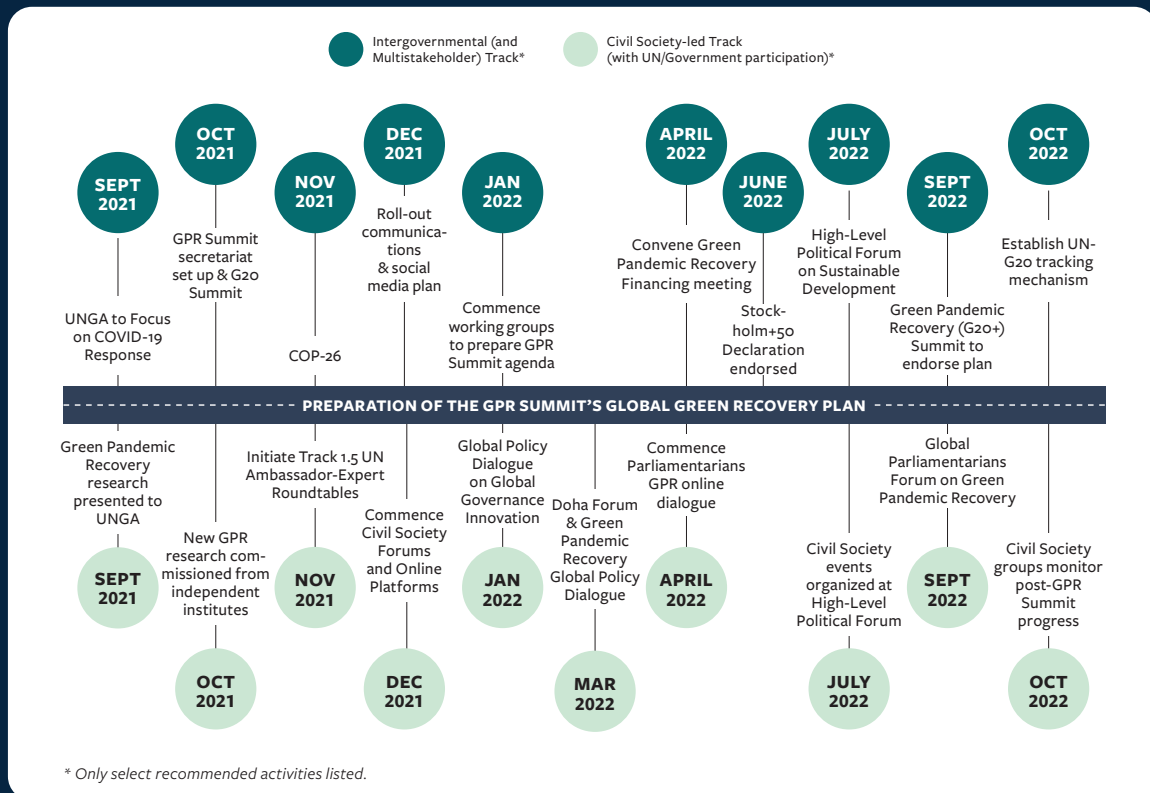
Intergovernmental (and Multistakeholder) Track*

Civil Society-led Track (with UN/Government participation)*

SEPT 2021

UNGA to Focus on COVID-19 Response

OCT 2021

GPR Summit secretariat set up & G20 Summit

NOV 2021

COP-26

DEC 2021

Roll-out communications & social media plan

JAN 2022

Commence working groups to prepare GPR Summit agenda

APRIL 2022

Convene Green Pandemic Recovery Financing meeting

JUNE 2022

Stockholm+50 Declaration endorsed

JULY 2022

High-Level Political Forum on Sustainable Development

SEPT 2022

Green Pandemic Recovery (G20+) Summit to endorse plan

OCT 2022

Establish UN-G20 tracking mechanism

PREPARATION OF THE GPR SUMMIT'S GLOBAL GREEN RECOVERY PLAN

Green Pandemic Recovery research presented to UNGA

SEPT 2021

New GPR research commissioned from independent institutes

OCT 2021

Initiate Track 1.5 UN Ambassador-Expert Roundtables

NOV 2021

Commence Civil Society Forums and Online Platforms

DEC 2021

Global Policy Dialogue on Global Governance Innovation

JAN 2022

Doha Forum & Green Pandemic Recovery Global Policy Dialogue

MAR 2022

Commence Parliamentarians GPR online dialogue

APRIL 2022

Civil Society events organized at High-Level Political Forum

JULY 2022

Global Parliamentarians Forum on Green Pandemic Recovery

SEPT 2022

Civil Society groups monitor post-GPR Summit progress

OCT 2022

* Only select recommended activities listed.